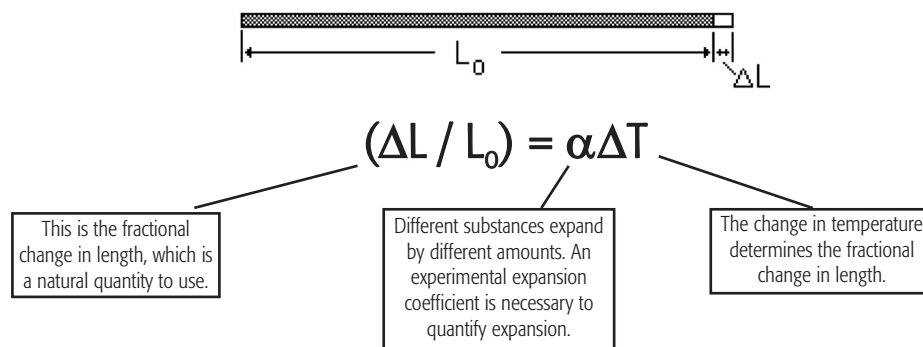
$L_0$

$\Delta L$

$(\Delta L / L_0) = \alpha \Delta T$

This is the fractional change in length, which is a natural quantity to use.

Different substances expand by different amounts. An experimental expansion coefficient is necessary to quantify expansion.

The change in temperature determines the fractional change in length.